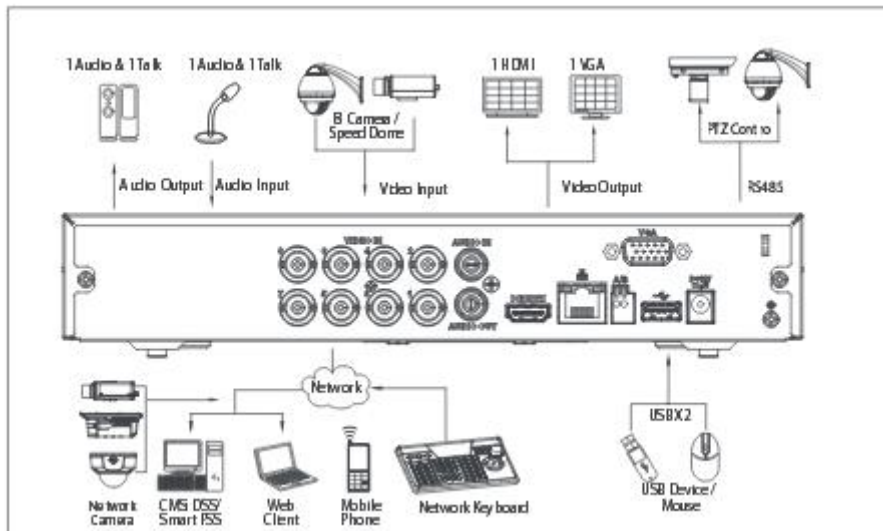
1 Audio & 1 Talk
1 Audio & 1 Talk
8 Camera / Speed Dome
1 HDMI
1 VGA
PTZ Contro
Audio Output
Audio Input
Video Input
Video Output
RS485
VIDEO IN
AUDIO IN
VGA
HDMI
AUDIO OUT
Network
USB X2
Network Camera
CMS DSS/ Smart PSS
Web Client
Mobile Phone
Network Keyboard
USB Device / Mouse